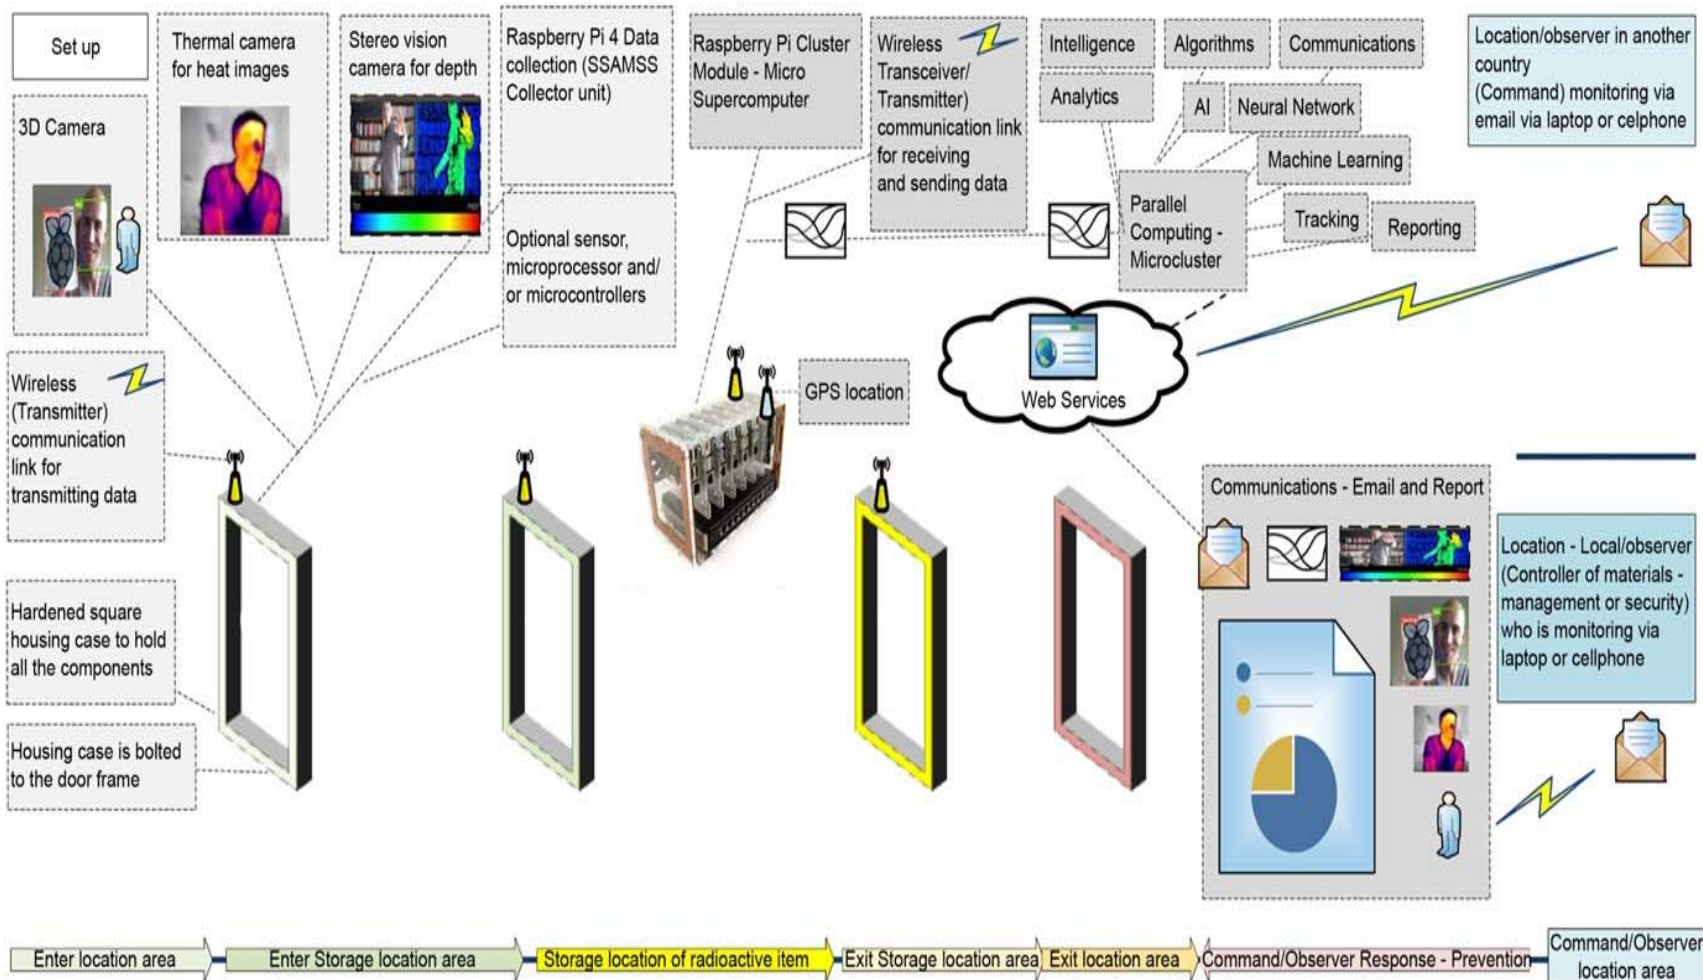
Set up

3D Camera

Thermal camera for heat images

Stereo vision camera for depth

Raspberry Pi 4 Data collection (SSAMSS Collector unit)

Optional sensor, microprocessor and/ or microcontrollers

Raspberry Pi Cluster Module - Micro Supercomputer

Wireless Transceiver/ Transmitter) communication link for receiving and sending data

Intelligence

Algorithms

Communications

Analytics

AI

Neural Network

Machine Learning

Parallel Computing - Microcluster

Tracking

Reporting

Location/observer in another country (Command) monitoring via email via laptop or celphone

Wireless (Transmitter) communication link for transmitting data

GPS location

Web Services

Hardened square housing case to hold all the components

Housing case is bolted to the door frame

Communications - Email and Report

Location - Local/observer (Controller of materials - management or security) who is monitoring via laptop or cellphone

Enter location area

Enter Storage location area

Storage location of radioactive item

Exit Storage location area

Exit location area

Command/Observer Response - Prevention

Command/Observer location area